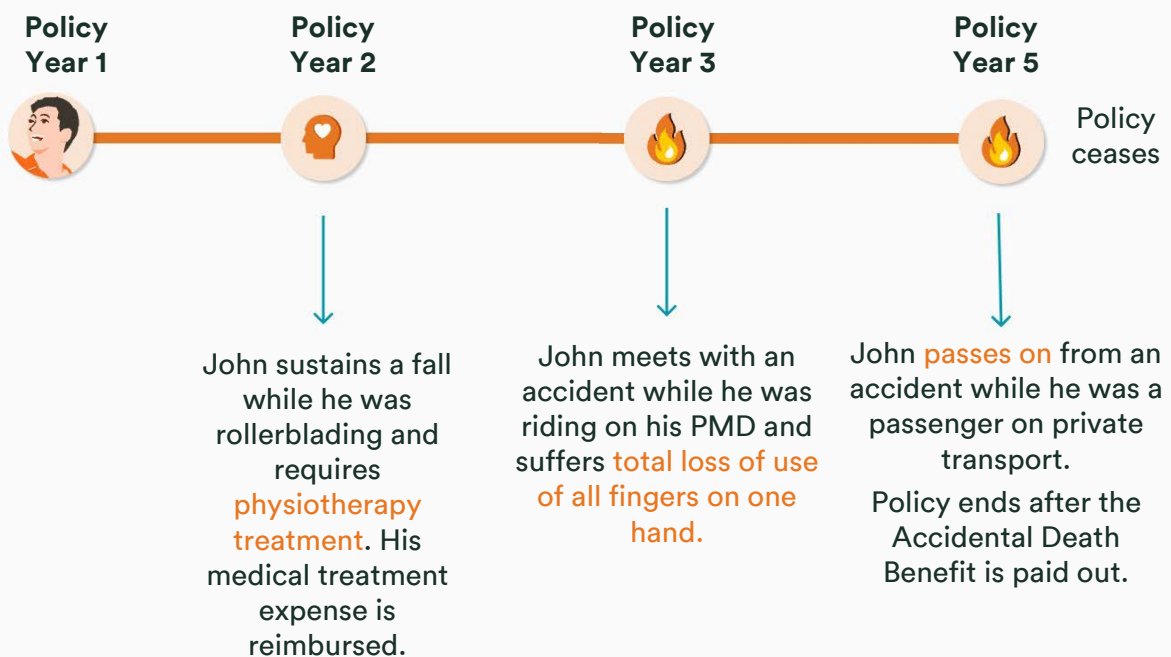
Policy Year 1

Policy Year 2

Policy Year 3

Policy Year 5

Policy ceases

John sustains a fall while he was rollerblading and requires physiotherapy treatment. His medical treatment expense is reimbursed.

John meets with an accident while he was riding on his PMD and suffers total loss of use of all fingers on one hand.

John passes on from an accident while he was a passenger on private transport.

Policy ends after the Accidental Death Benefit is paid out.